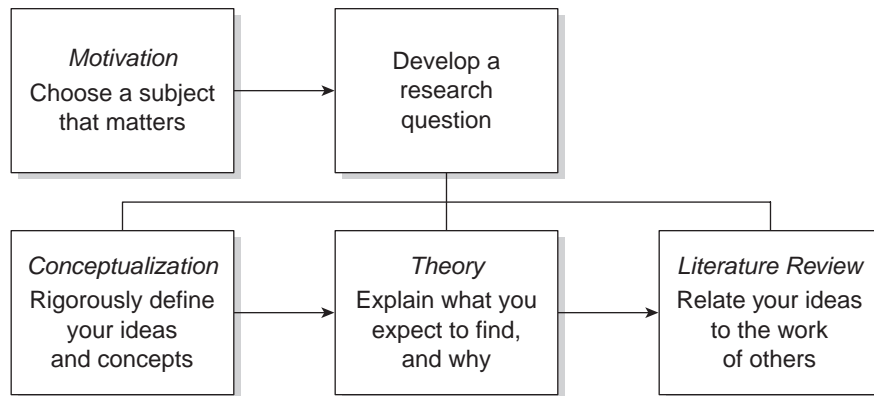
Motivation
Choose a subject that matters

Develop a research question

Conceptualization
Rigorously define your ideas and concepts

Theory
Explain what you expect to find, and why

Literature Review
Relate your ideas to the work of others